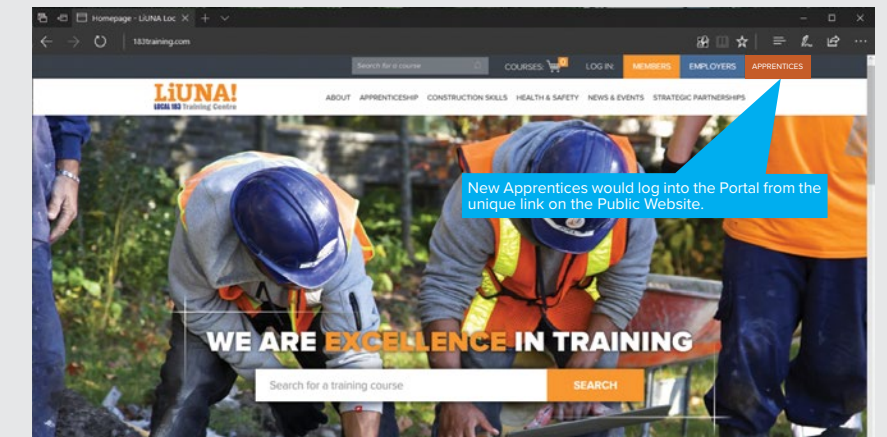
Homepage - LiUNA Loc ×

183training.com

Search for a course

COURSES 0

LOG IN

MEMBERS

EMPLOYERS

APPRENTICES

LiUNA!
LOCAL 183 Training Centre

ABOUT APPRENTICESHIP CONSTRUCTION SKILLS HEALTH & SAFETY NEWS & EVENTS STRATEGIC PARTNERSHIPS

New Apprentices would log into the Portal from the unique link on the Public Website.

WE ARE EXCELLENCE IN TRAINING

Search for a training course

SEARCH